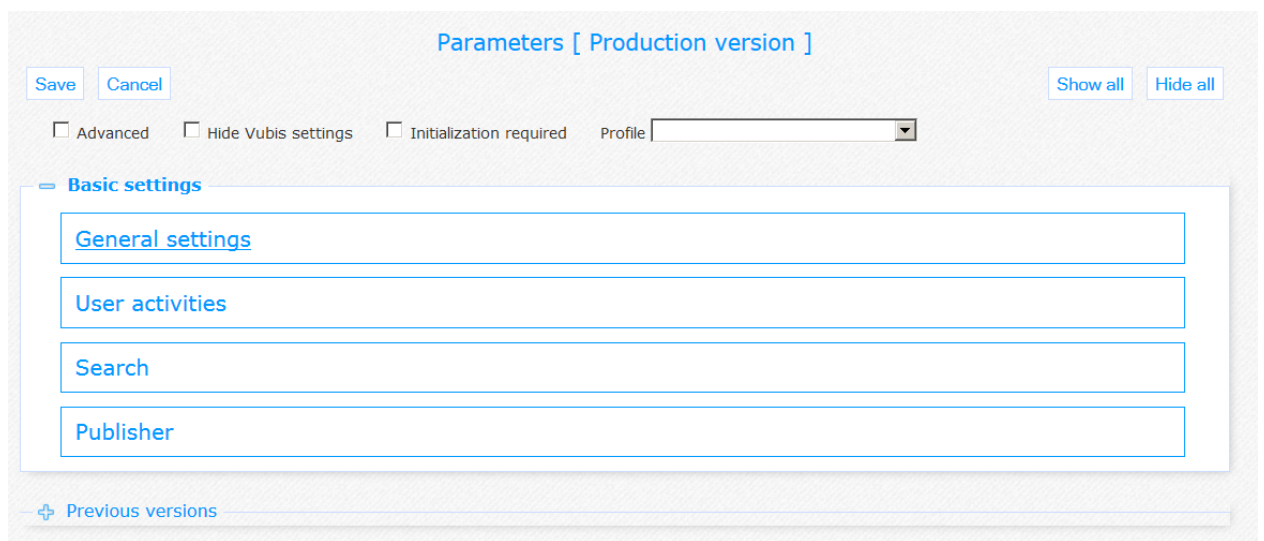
Parameters [ Production version ]

Save Cancel

Show all Hide all

Advanced Hide Vubis settings Initialization required Profile

Basic settings

General settings

User activities

Search

Publisher

Previous versions